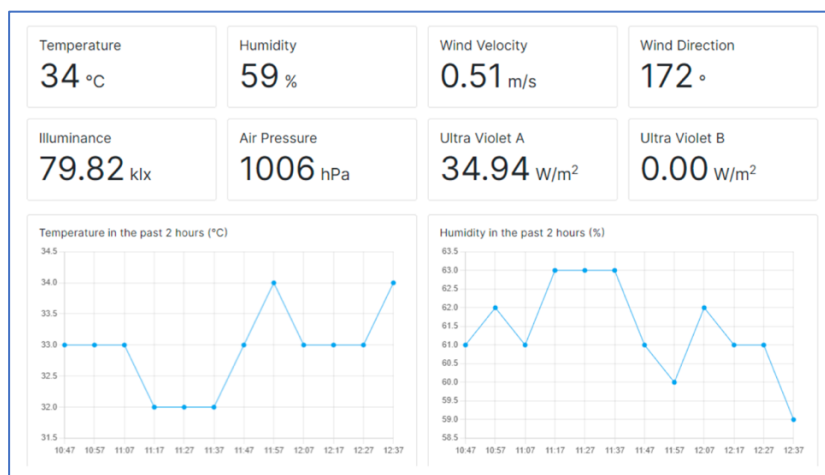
Temperature
34 °C

Humidity
59 %

Wind Velocity
0.51 m/s

Wind Direction
172 °

Illuminance
79.82 klx

Air Pressure
1006 hPa

Ultra Violet A
34.94 W/m$^2$

Ultra Violet B
0.00 W/m$^2$

Temperature in the past 2 hours (°C)

34.5
34.0
33.5
33.0
32.5
32.0
31.5

10:47 10:57 11:07 11:17 11:27 11:37 11:47 11:57 12:07 12:17 12:27 12:37

Humidity in the past 2 hours (%)

63.5
63.0
62.5
62.0
61.5
61.0
60.5
60.0
59.5
59.0
58.5

10:47 10:57 11:07 11:17 11:27 11:37 11:47 11:57 12:07 12:17 12:27 12:37